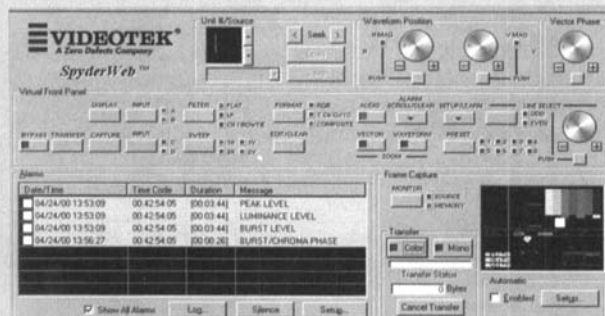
VIDEOTEK®
A Zero Defects Company

SpyderWeb™

Unit #/Source

Seek

Waveform Position

H MAG

V MAG

PUSH

PUSH

Vector Phase

Virtual Front Panel

DISPLAY

INPUT

FILTER

FLAT

LP

CHROMA

FORMAT

RGB

Y,Pb,Pr

COMPOSITE

ALARM

AUDIO

SETUP/LEARN

LINE SELECT

ODD

EVEN

BYPASS

TRANSFER

CAPTURE

INPUT

SWEEP

1H

2H

1V

2V

EDIT/CLEAR

VECTOR

WAVEFORM

ZOOM

PRESET

PUSH

Alarms

| Date/Time | Time Code | Duration | Message |
|---|---|---|---|
| 04/24/00 13:53:09 | 00:42:54:05 | [00:03:44] | PEAK LEVEL |
| 04/24/00 13:53:09 | 00:42:54:05 | [00:03:44] | LUMINANCE LEVEL |
| 04/24/00 13:53:09 | 00:42:54:05 | [00:03:44] | BURST LEVEL |
| 04/24/00 13:56:27 | 00:42:54:05 | [00:00:26] | BURST/CHROMA PHASE |

Show All Alarms

Log...

Silence

Setup...

Frame Capture

MONITOR

SOURCE

MEMORY

Transfer

Color

Mono

Transfer Status

0 Bytes

Cancel Transfer

Automatic

Enabled

Setup...